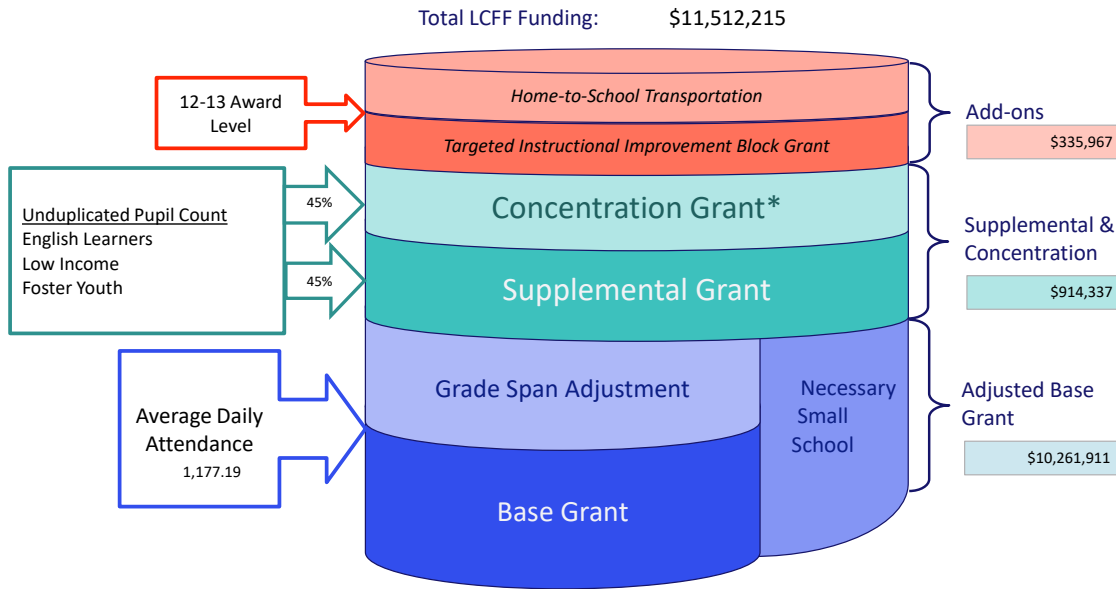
Total LCFF Funding: $11,512,215

12-13 Award Level

Home-to-School Transportation

Targeted Instructional Improvement Block Grant

Add-ons
$335,967

Unduplicated Pupil Count
English Learners
Low Income
Foster Youth

45%

45%

Concentration Grant*

Supplemental Grant

Supplemental & Concentration
$914,337

Average Daily Attendance
1,177.19

Grade Span Adjustment

Necessary Small School

Base Grant

Adjusted Base Grant
$10,261,911